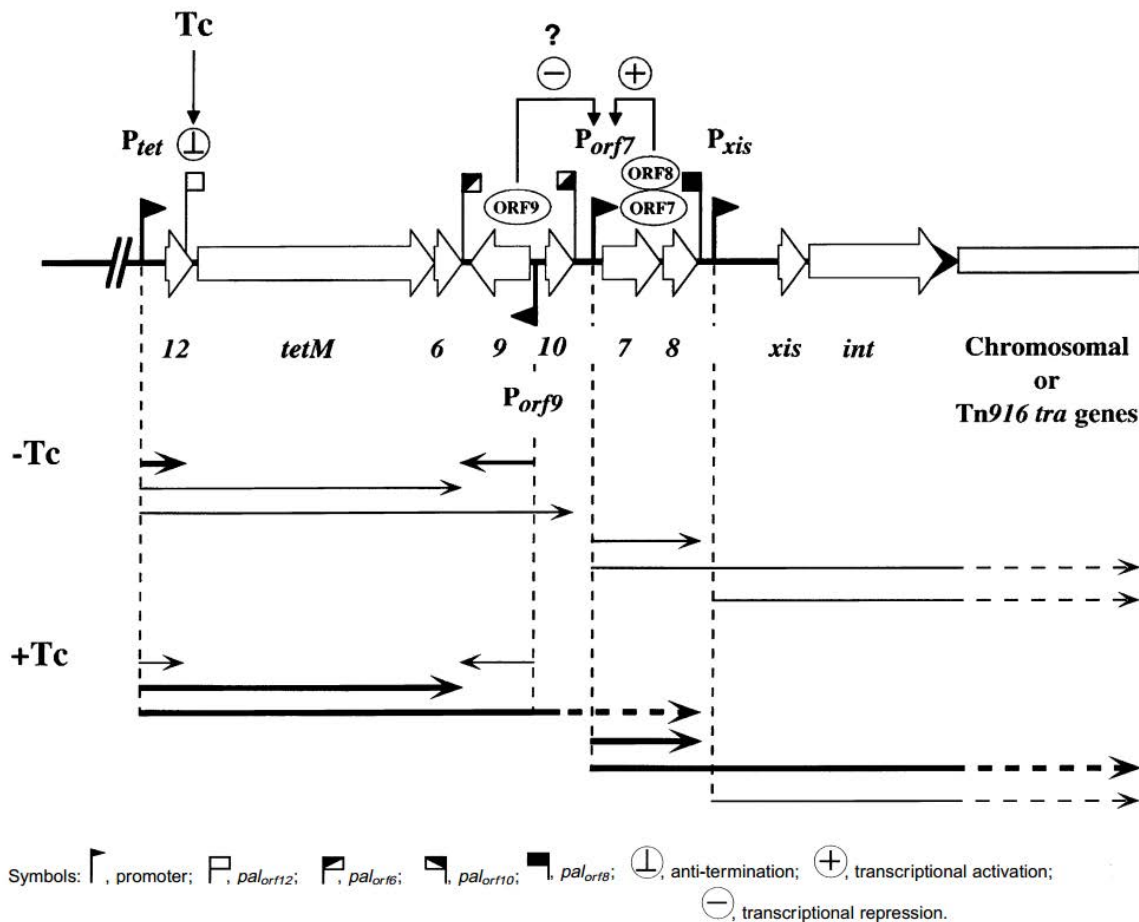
Tc

?

$\ominus$ $\oplus$

$P_{tet}$ $\perp$

$P_{orf7}$

$P_{xis}$

ORF9

ORF8

ORF7

12 tetM 6 9 10 7 8 xis int

Chromosomal or Tn916 tra genes

$P_{orf9}$

-Tc

+Tc

Symbols: , promoter; , $pal_{orf12}$; , $pal_{orf6}$; , $pal_{orf10}$; , $pal_{orf8}$; $\perp$, anti-termination; $\oplus$, transcriptional activation; $\ominus$, transcriptional repression.